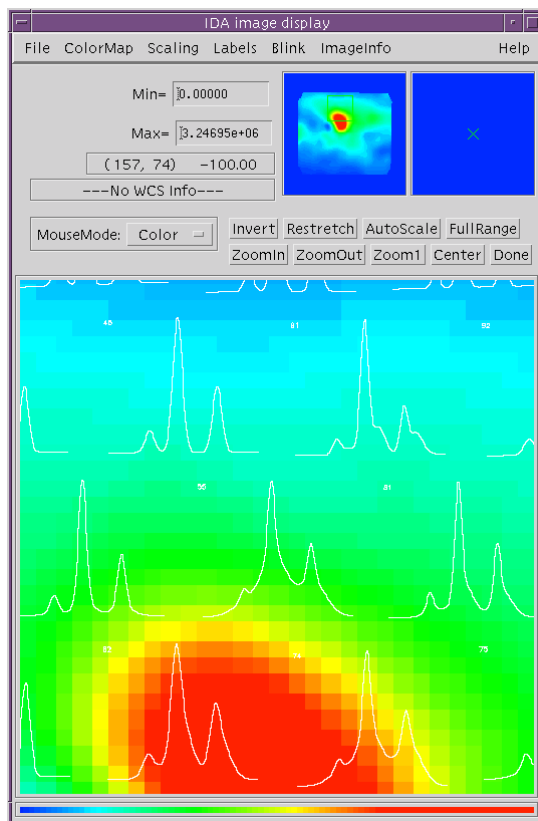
IDA image display

File ColorMap Scaling Labels Blink ImageInfo Help

Min= 0.00000

Max= 3.24695e+06

(157, 74) -100.00

---No WCS Info---

MouseMode: Color

Invert Restretch AutoScale FullRange

ZoomIn ZoomOut Zoom1 Center Done

46 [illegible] 92

56 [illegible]

52 74 75